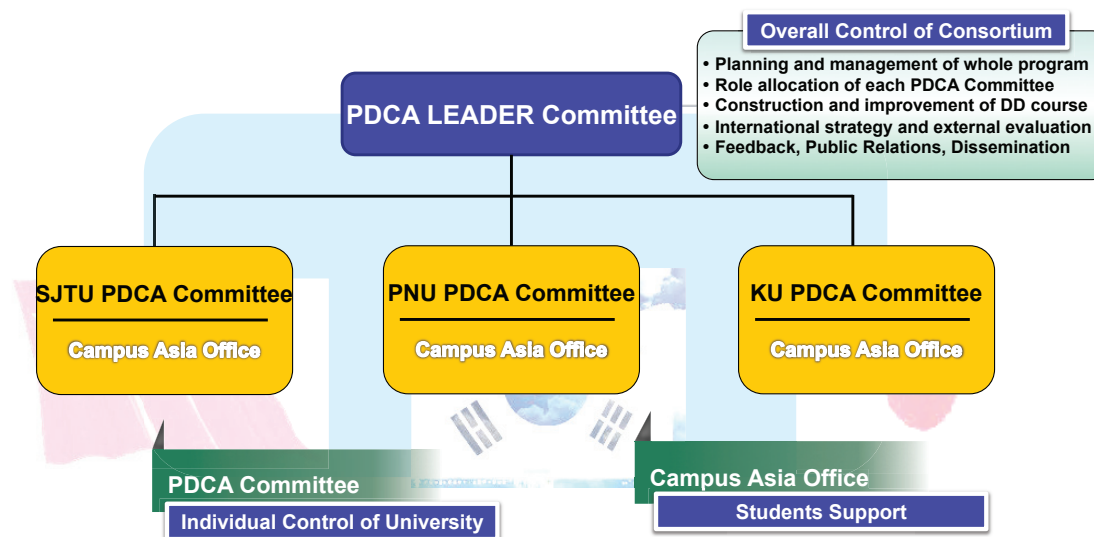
Overall Control of Consortium

• Planning and management of whole program
• Role allocation of each PDCA Committee
• Construction and improvement of DD course
• International strategy and external evaluation
• Feedback, Public Relations, Dissemination

PDCA LEADER Committee

SJTU PDCA Committee

Campus Asia Office

PNU PDCA Committee

Campus Asia Office

KU PDCA Committee

Campus Asia Office

PDCA Committee

Individual Control of University

Campus Asia Office

Students Support